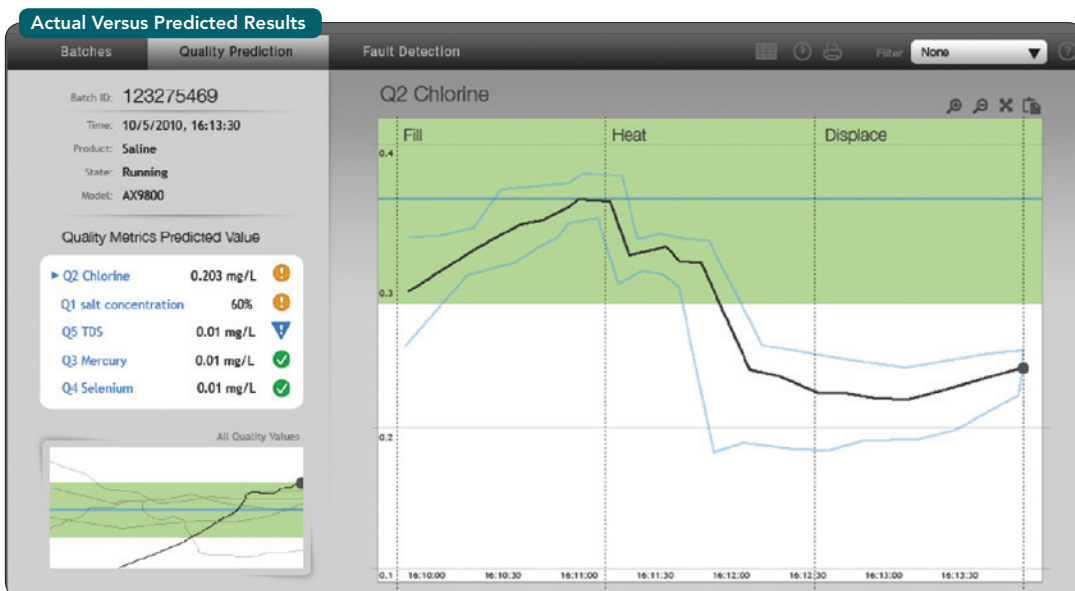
Actual Versus Predicted Results

Batches | Quality Prediction | Fault Detection

Filter None

Batch ID: 123275469
Time: 10/5/2010, 16:13:30
Product: Saline
State: Running
Model: AX9800

Quality Metrics Predicted Value

| | | |
|---|---|---|
| Q2 Chlorine | 0.203 mg/L | ! |
| Q1 salt concentration | 60% | ! |
| Q5 TDS | 0.01 mg/L | ! |
| Q3 Mercury | 0.01 mg/L | ✓ |
| Q4 Selenium | 0.01 mg/L | ✓ |

All Quality Values

Q2 Chlorine

Fill Heat Displace

0.4
0.3
0.2
0.1

16:10:00 16:10:30 16:11:00 16:11:30 16:12:00 16:12:30 16:13:00 16:13:30